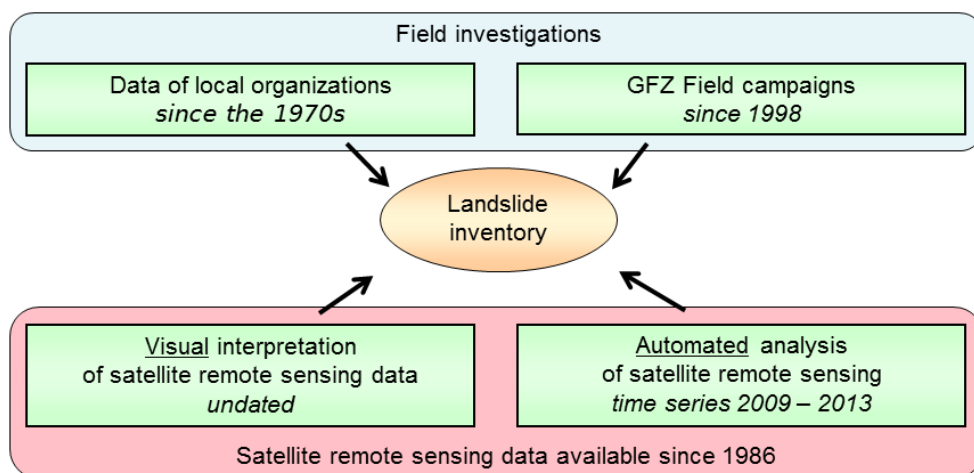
Field investigations

Data of local organizations
*since the 1970s*

GFZ Field campaigns
*since 1998*

Landslide inventory

Visual interpretation of satellite remote sensing data
*undated*

Automated analysis of satellite remote sensing
*time series 2009 – 2013*

Satellite remote sensing data available since 1986